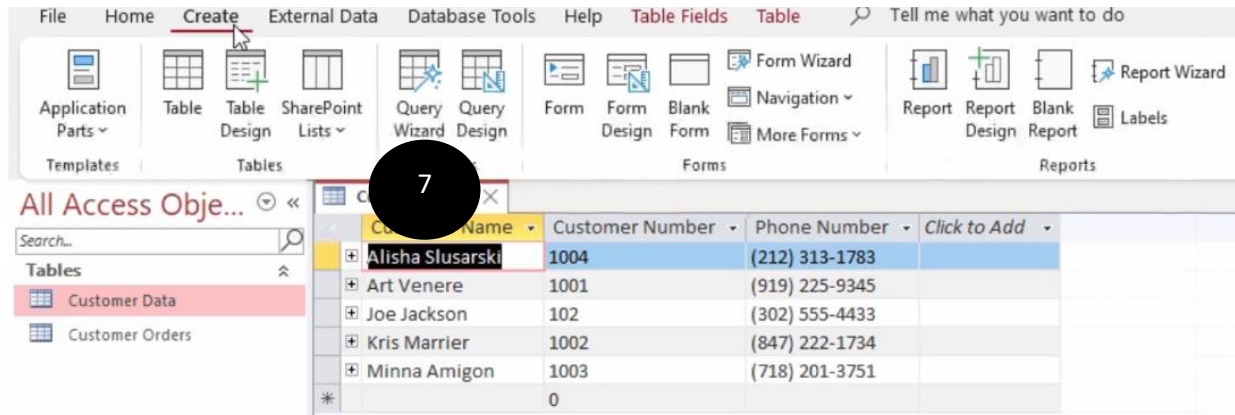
File Home Create External Data Database Tools Help Table Fields Table Tell me what you want to do

Application Parts
Templates

Table
Table Design
SharePoint Lists
Tables

Query Wizard
Query Design

Form
Form Design
Blank Form
Form Wizard
Navigation
More Forms
Forms

Report
Report Design
Blank Report
Report Wizard
Labels
Reports

All Access Obje...

Search...

Tables

Customer Data

Customer Orders

7

| Cu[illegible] Name | Customer Number | Phone Number | Click to Add |
|---|---|---|---|
| Alisha Slusarski | 1004 | (212) 313-1783 | |
| Art Venere | 1001 | (919) 225-9345 | |
| Joe Jackson | 102 | (302) 555-4433 | |
| Kris Marrier | 1002 | (847) 222-1734 | |
| Minna Amigon | 1003 | (718) 201-3751 | |
| | 0 | | |